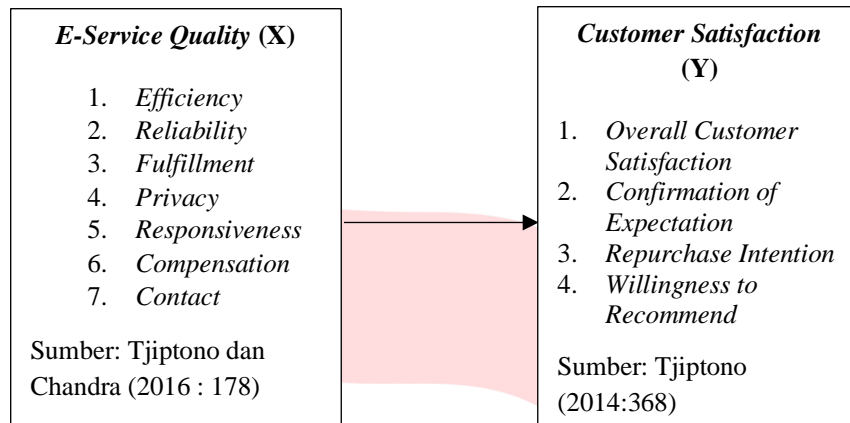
E-Service Quality (X)

1. Efficiency
2. Reliability
3. Fulfillment
4. Privacy
5. Responsiveness
6. Compensation
7. Contact

Sumber: Tjiptono dan Chandra (2016 : 178)

Customer Satisfaction (Y)

1. Overall Customer Satisfaction
2. Confirmation of Expectation
3. Repurchase Intention
4. Willingness to Recommend

Sumber: Tjiptono (2014:368)